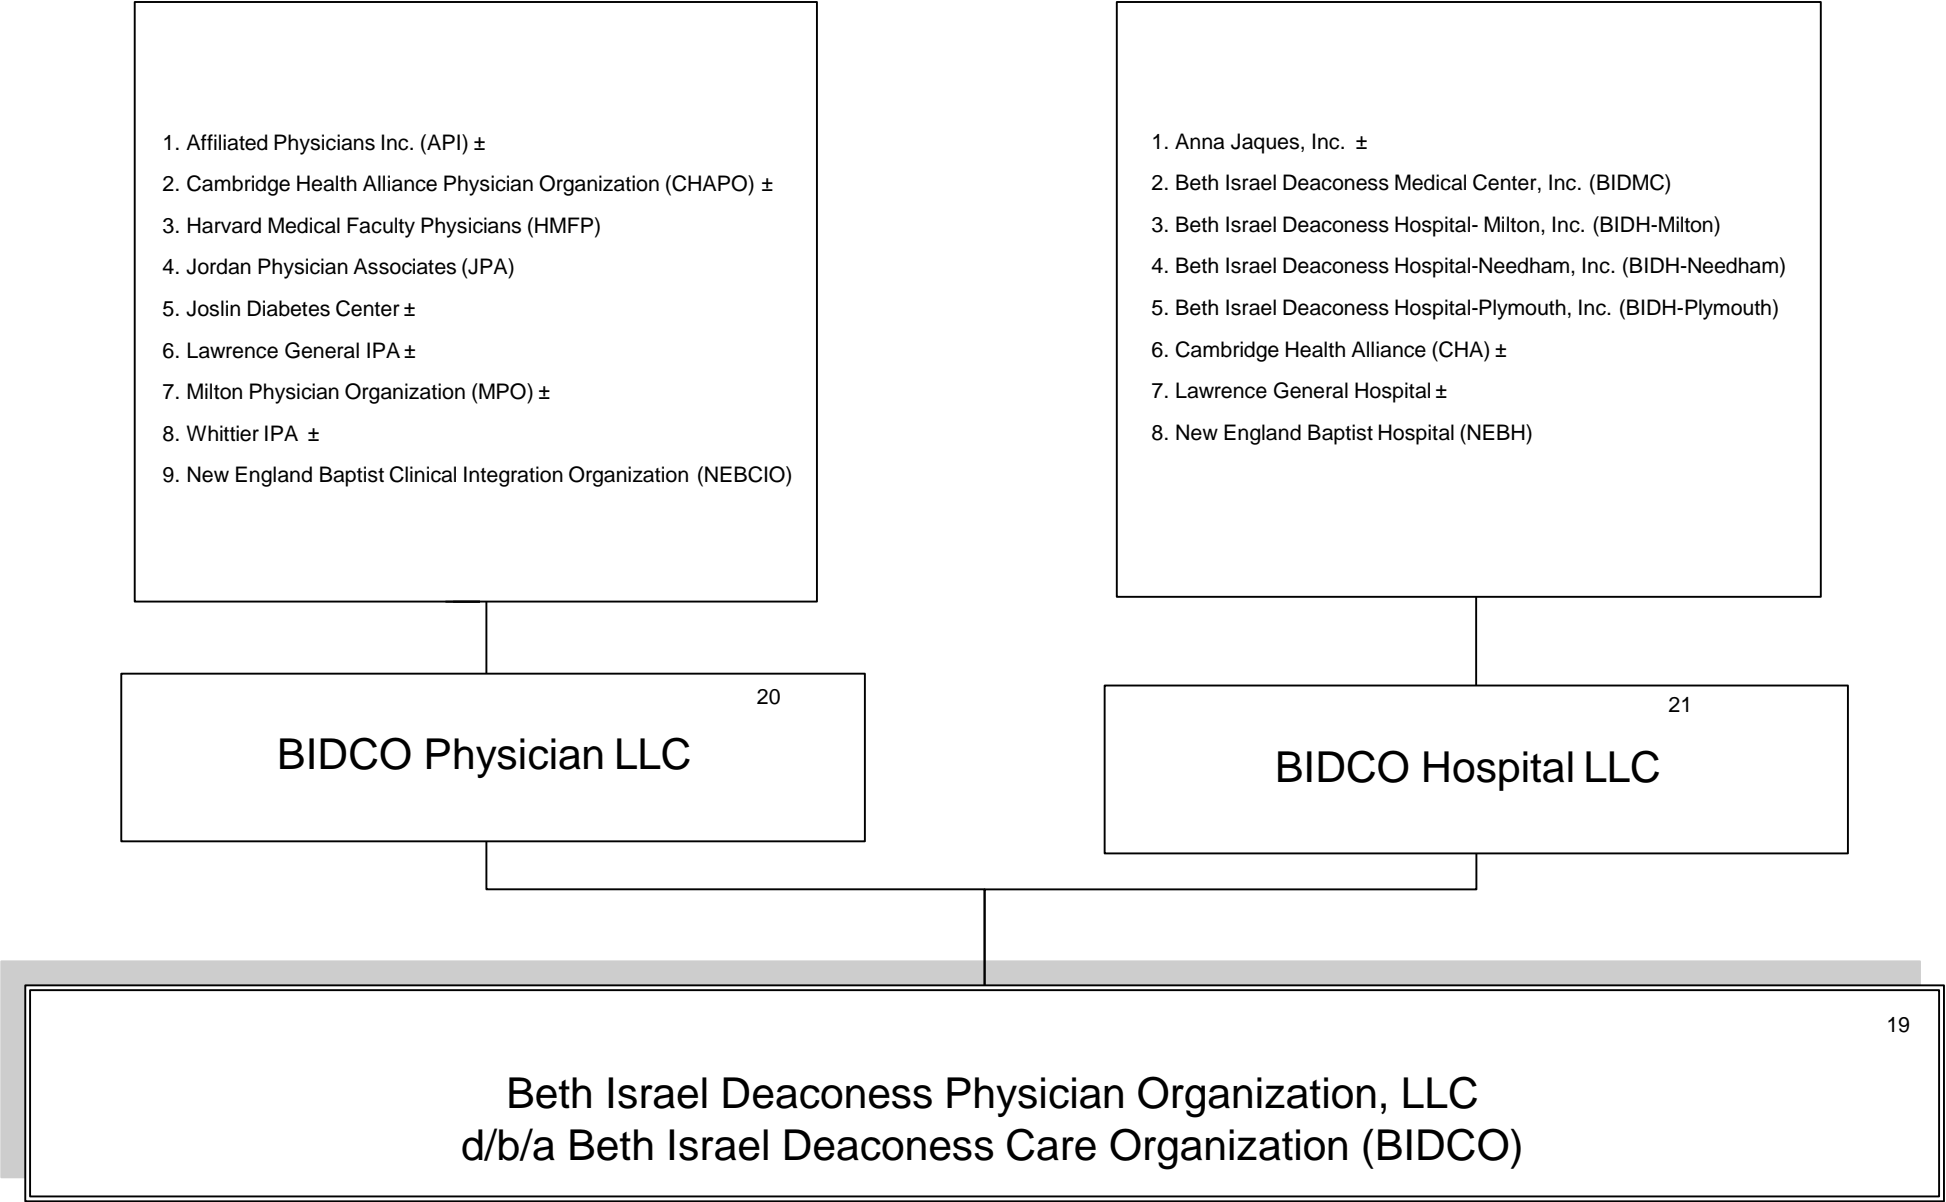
1. Affiliated Physicians Inc. (API) ±
2. Cambridge Health Alliance Physician Organization (CHAPO) ±
3. Harvard Medical Faculty Physicians (HMFP)
4. Jordan Physician Associates (JPA)
5. Joslin Diabetes Center ±
6. Lawrence General IPA ±
7. Milton Physician Organization (MPO) ±
8. Whittier IPA ±
9. New England Baptist Clinical Integration Organization (NEBCIO)

1. Anna Jaques, Inc. ±
2. Beth Israel Deaconess Medical Center, Inc. (BIDMC)
3. Beth Israel Deaconess Hospital- Milton, Inc. (BIDH-Milton)
4. Beth Israel Deaconess Hospital-Needham, Inc. (BIDH-Needham)
5. Beth Israel Deaconess Hospital-Plymouth, Inc. (BIDH-Plymouth)
6. Cambridge Health Alliance (CHA) ±
7. Lawrence General Hospital ±
8. New England Baptist Hospital (NEBH)

20
BIDCO Physician LLC

21
BIDCO Hospital LLC

19
Beth Israel Deaconess Physician Organization, LLC
d/b/a Beth Israel Deaconess Care Organization (BIDCO)